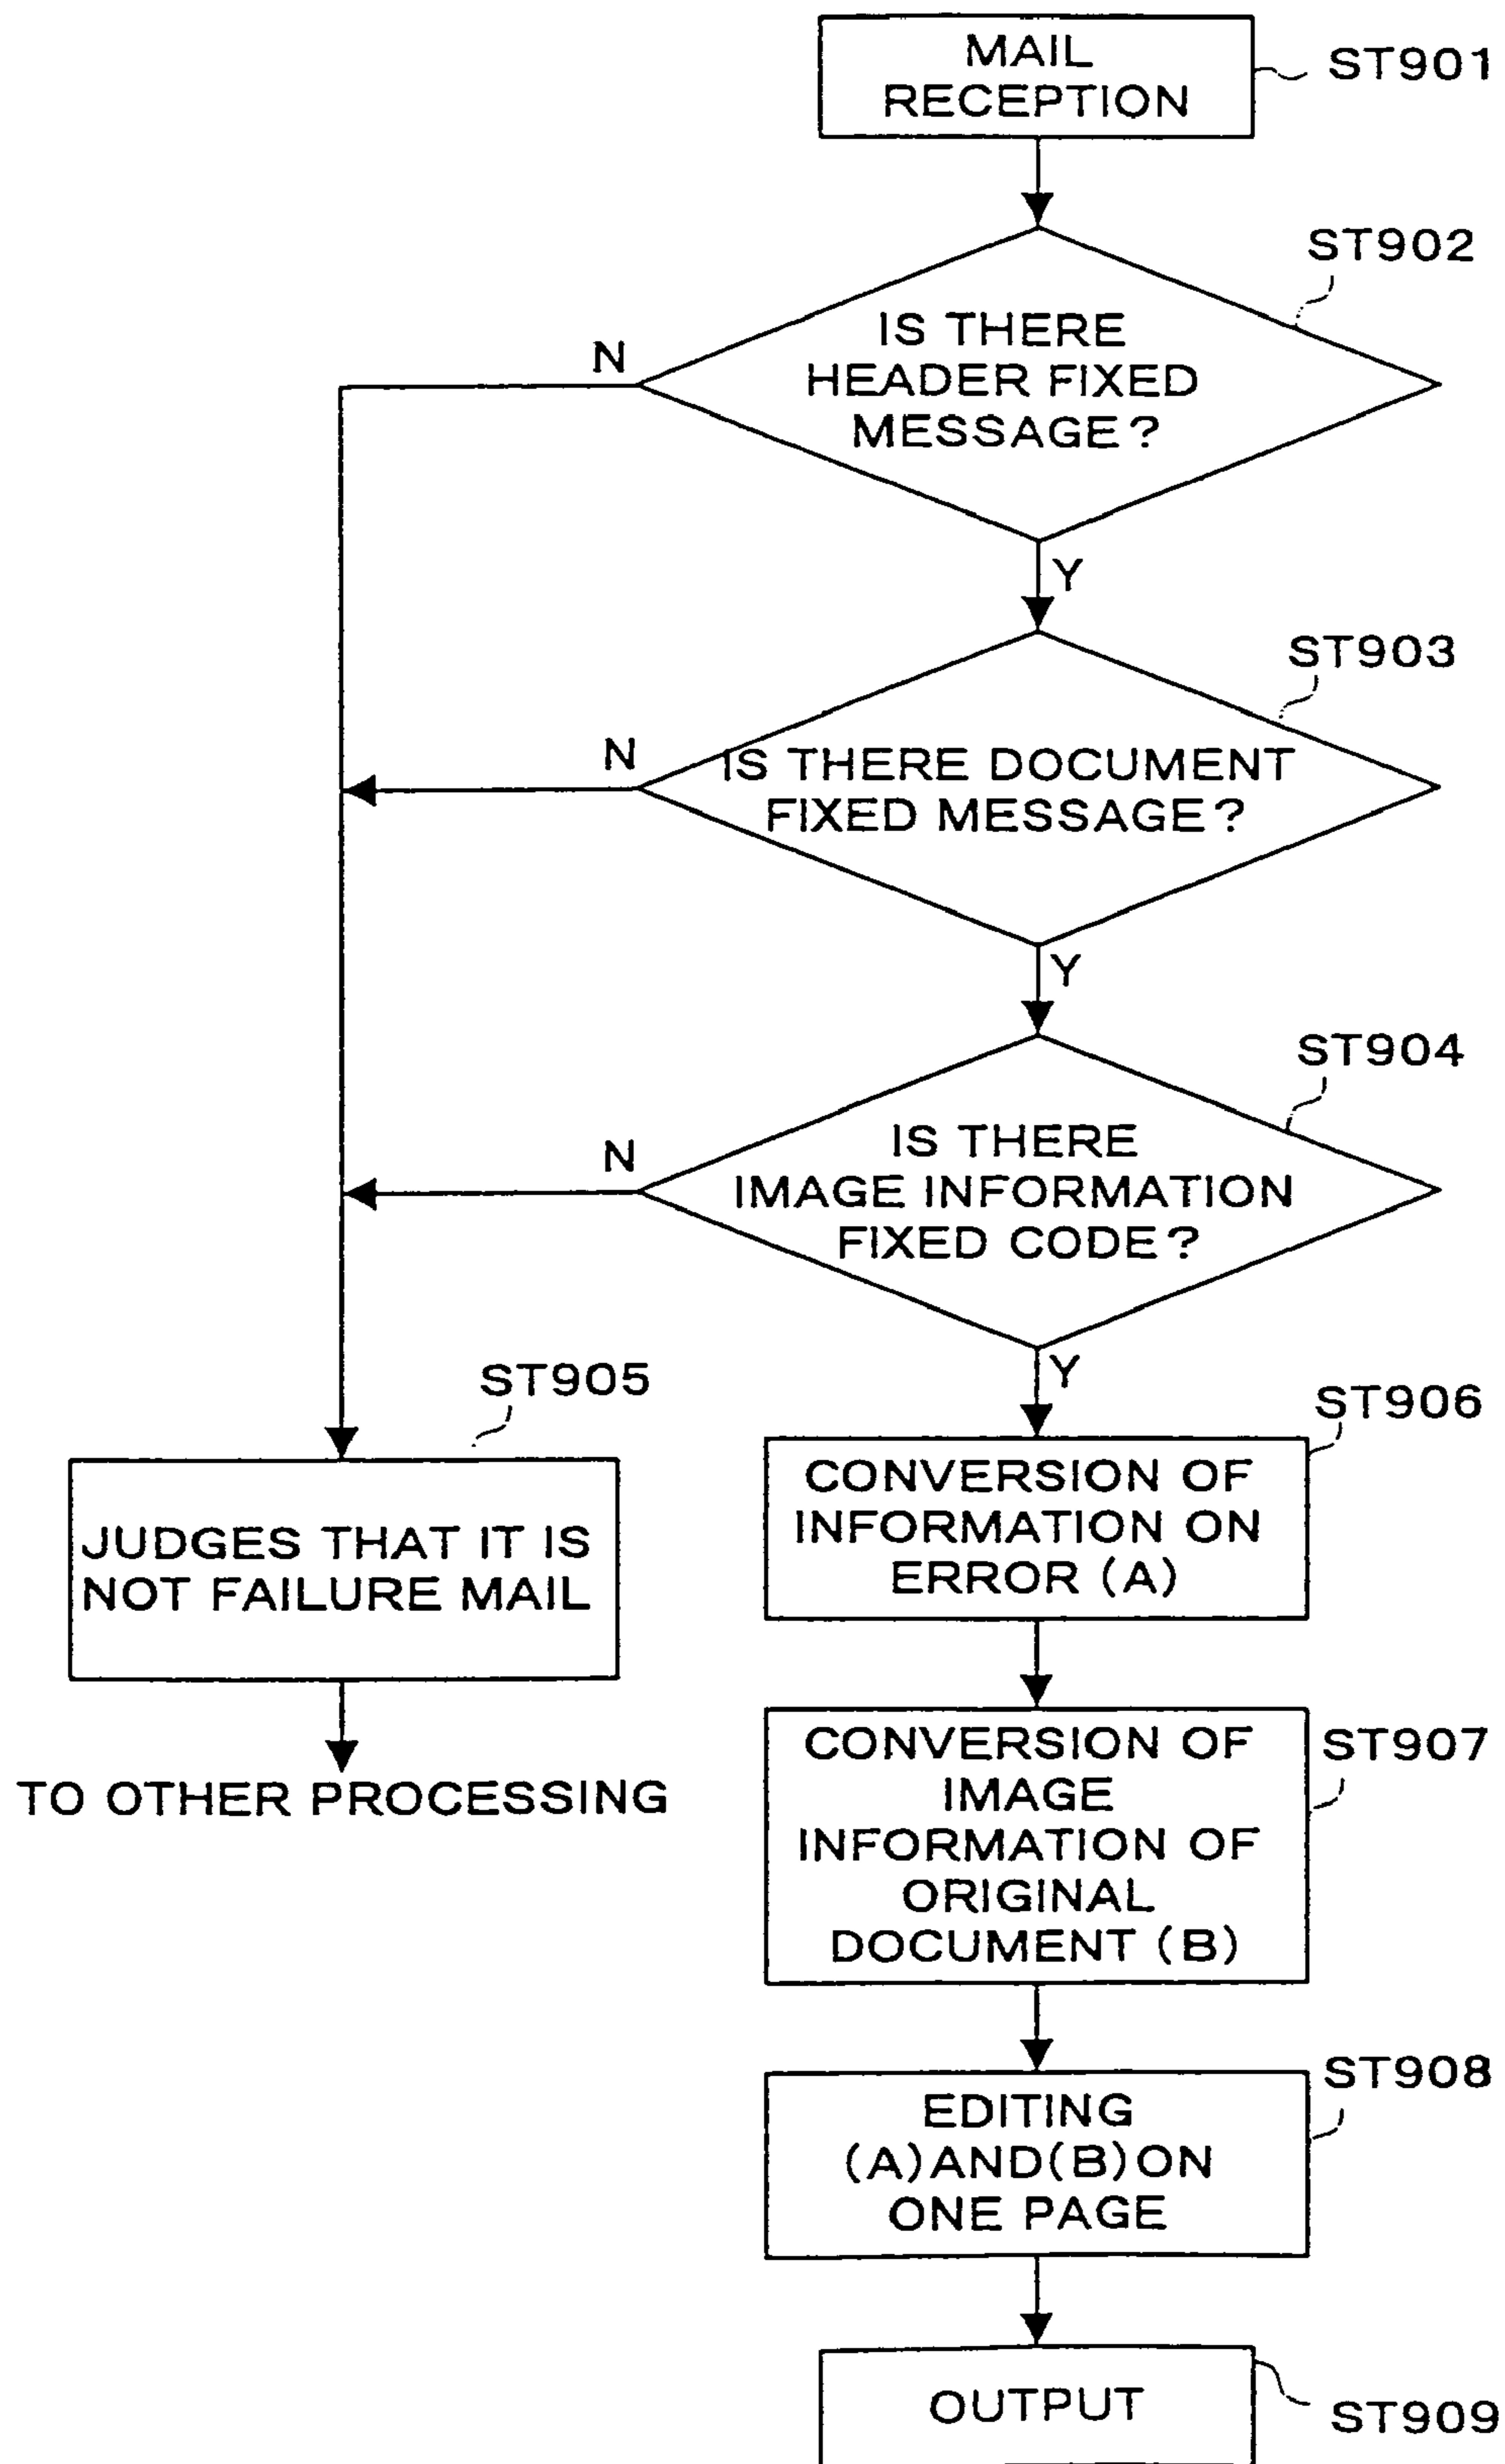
MAIL RECEPTION
ST901

ST902
IS THERE HEADER FIXED MESSAGE?
N
Y

ST903
IS THERE DOCUMENT FIXED MESSAGE?
N
Y

ST904
IS THERE IMAGE INFORMATION FIXED CODE?
N
Y

ST905
JUDGES THAT IT IS NOT FAILURE MAIL

TO OTHER PROCESSING

ST906
CONVERSION OF INFORMATION ON ERROR (A)

CONVERSION OF IMAGE INFORMATION OF ORIGINAL DOCUMENT (B)
ST907

ST908
EDITING (A)AND(B)ON ONE PAGE

OUTPUT
ST909